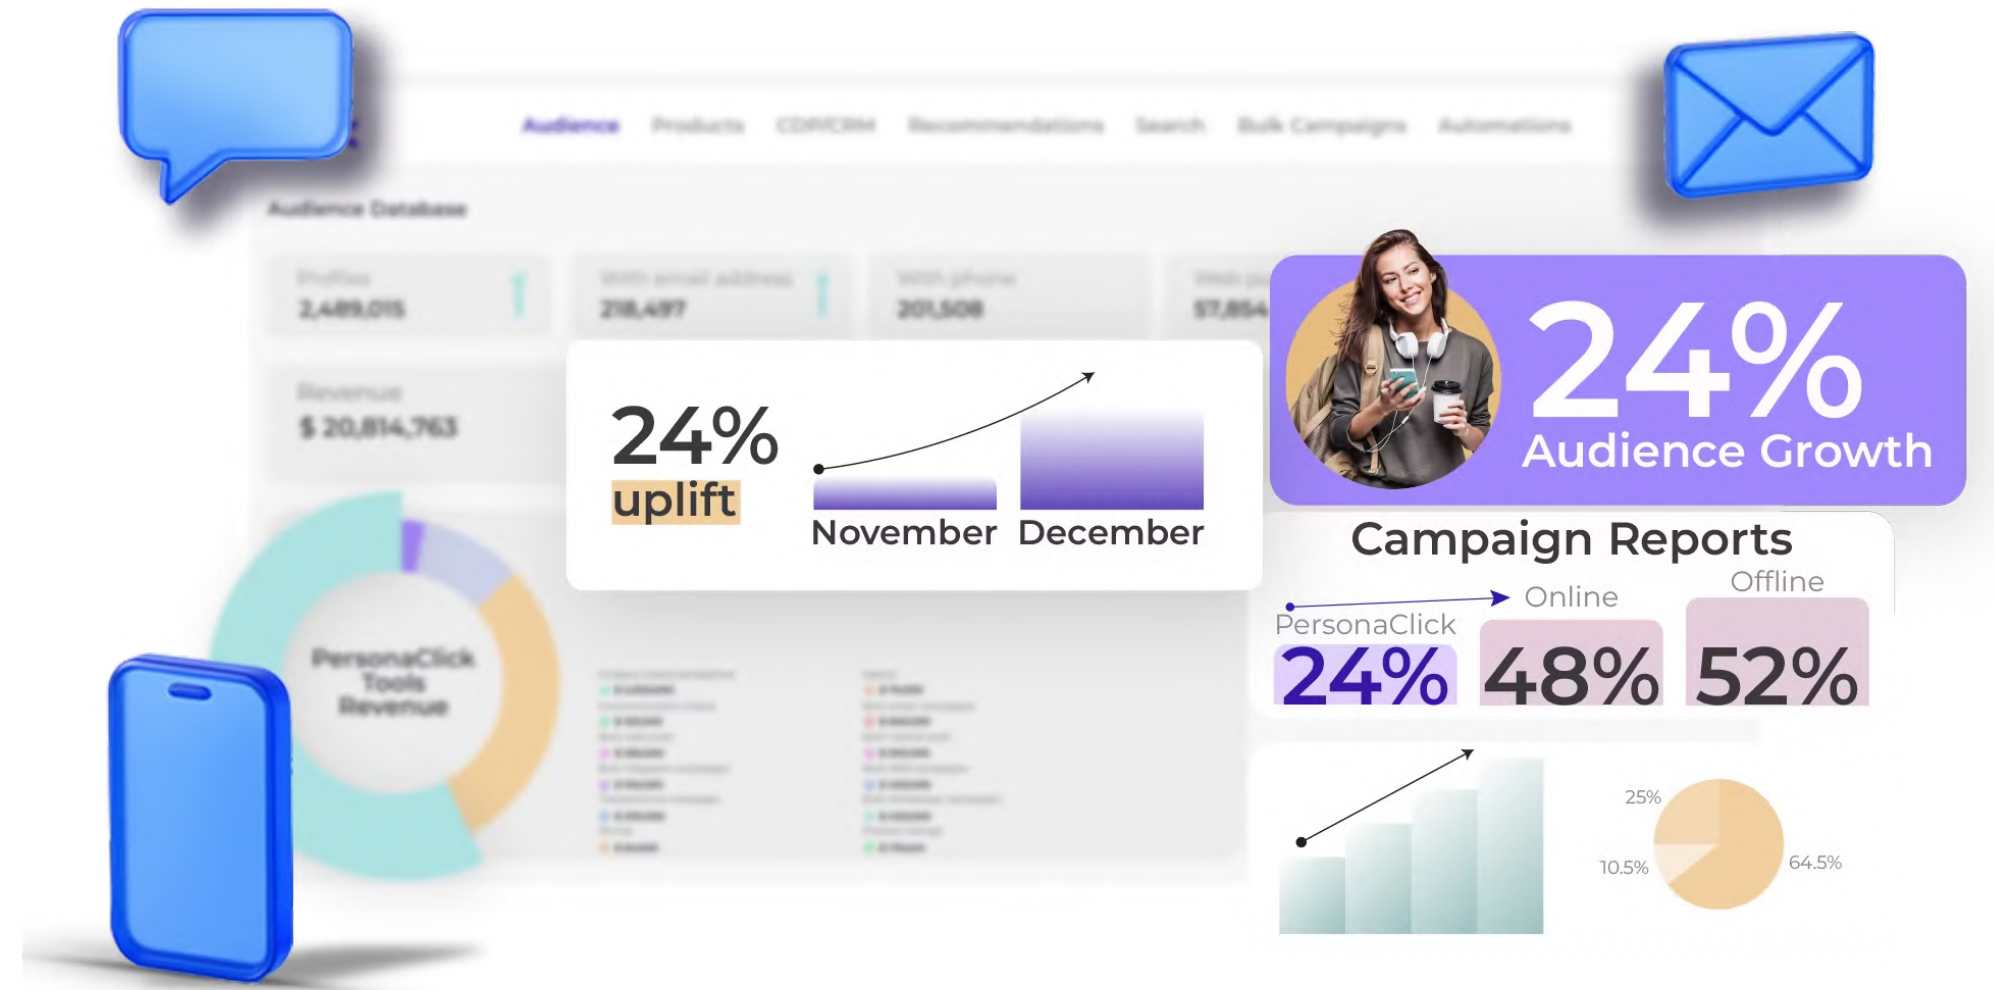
Audience Products CDP/CRM Recommendations Search Bulk Campaigns Automations

Audience Database

Profiles
2,489,015

With email address
218,497

With phone
201,508

Web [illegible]
57,854

Revenue
$ 20,814,763

PersonaClick Tools Revenue

24%
uplift

November December

24%
Audience Growth

Campaign Reports

Online
Offline
PersonaClick
24%
48%
52%

25%
10.5%
64.5%